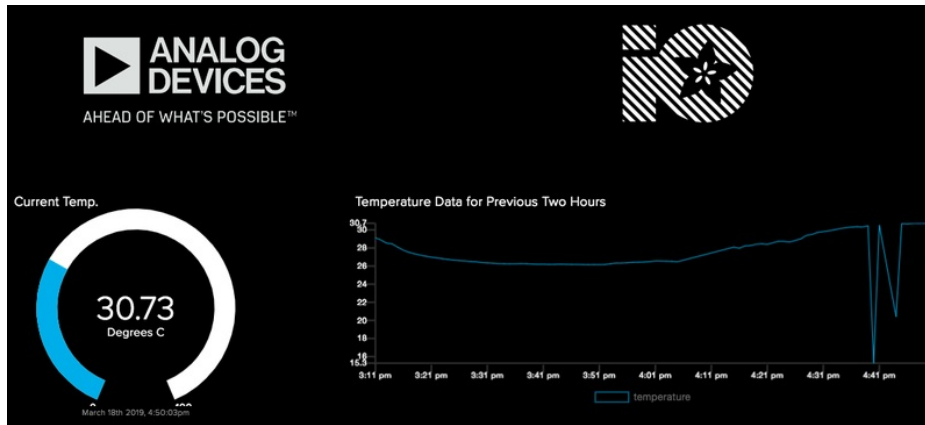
ANALOG DEVICES
AHEAD OF WHAT'S POSSIBLE™

Current Temp.

30.73
Degrees C

0 100
March 18th 2019, 4:50:03pm

Temperature Data for Previous Two Hours

30.7
30
28
26
24
22
20
18
15.9

3:11 pm 3:21 pm 3:31 pm 3:41 pm 3:51 pm 4:01 pm 4:11 pm 4:21 pm 4:31 pm 4:41 pm

temperature